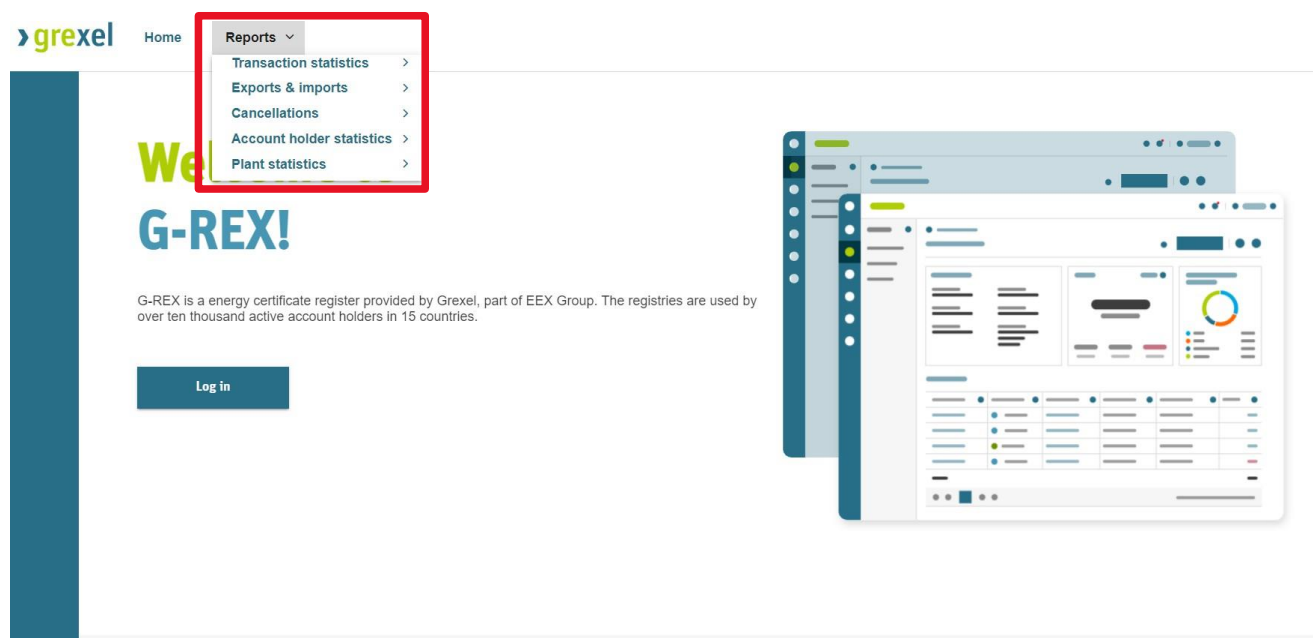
grexel

Home

Reports

Transaction statistics
Exports & imports
Cancellations
Account holder statistics
Plant statistics

We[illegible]

G-REX!

G-REX is a energy certificate register provided by Grexel, part of EEX Group. The registries are used by over ten thousand active account holders in 15 countries.

Log in